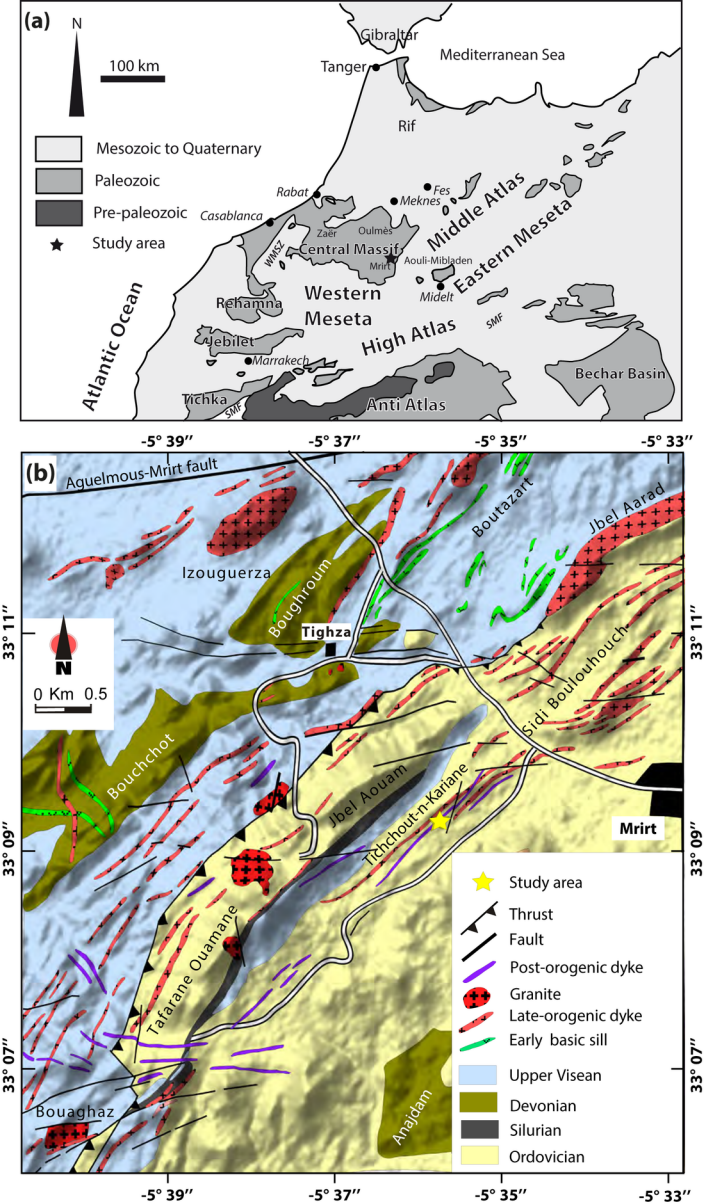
(a)

N

100 km

Mesozoic to Quaternary

Paleozoic

Pre-paleozoic

Study area

Gibraltar

Mediterranean Sea

Tanger

Rif

Fes

Rabat

Meknes

Casablanca

Zaër

Oulmès

Middle Atlas

WMSZ

Central Massif

Mrirt

Aouli-Mibladen

Eastern Meseta

Atlantic Ocean

Rehamna

Western Meseta

Midelt

Jebilet

High Atlas

SMF

Marrakech

Tichka

SMF

Anti Atlas

Bechar Basin

(b)

-5° 39''

-5° 37''

-5° 35''

-5° 33''

Aguelmous-Mrirt fault

Izouguerza

Boutazart

Jbel Aarad

Boughroum

33° 11''

33° 11''

N

Tighza

0 Km 0.5

Sidi Boulouhouch

Bouchchot

Jbel Aouam

Tichchout-n-Kariane

Mrirt

33° 09''

33° 09''

Study area

Thrust

Fault

Tafarane Ouamane

Post-orogenic dyke

Granite

Late-orogenic dyke

Early basic sill

33° 07''

33° 07''

Upper Visean

Devonian

Silurian

Bouaghaz

Anajdam

Ordovician

-5° 39''

-5° 37''

-5° 35''

-5° 33''